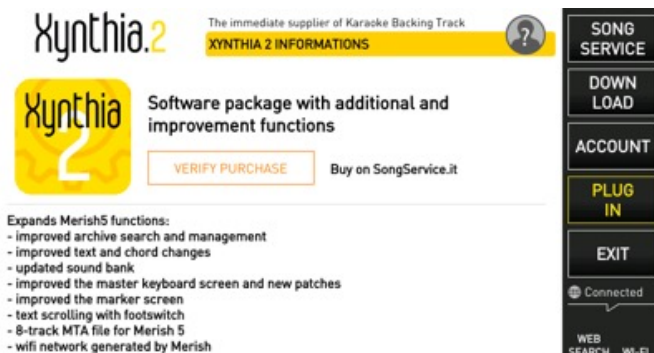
Xynthia.2

The immediate supplier of Karaoke Backing Track

XYNTHIA 2 INFORMATIONS

?

SONG SERVICE

DOWN LOAD

ACCOUNT

PLUG IN

EXIT

Connected

WEB SEARCH

WI-FI

Xynthia 2

Software package with additional and improvement functions

VERIFY PURCHASE

Buy on SongService.it

Expands Merish5 functions:
- improved archive search and management
- improved text and chord changes
- updated sound bank
- improved the master keyboard screen and new patches
- improved the marker screen
- text scrolling with footswitch
- 8-track MTA file for Merish 5
- wifi network generated by Merish